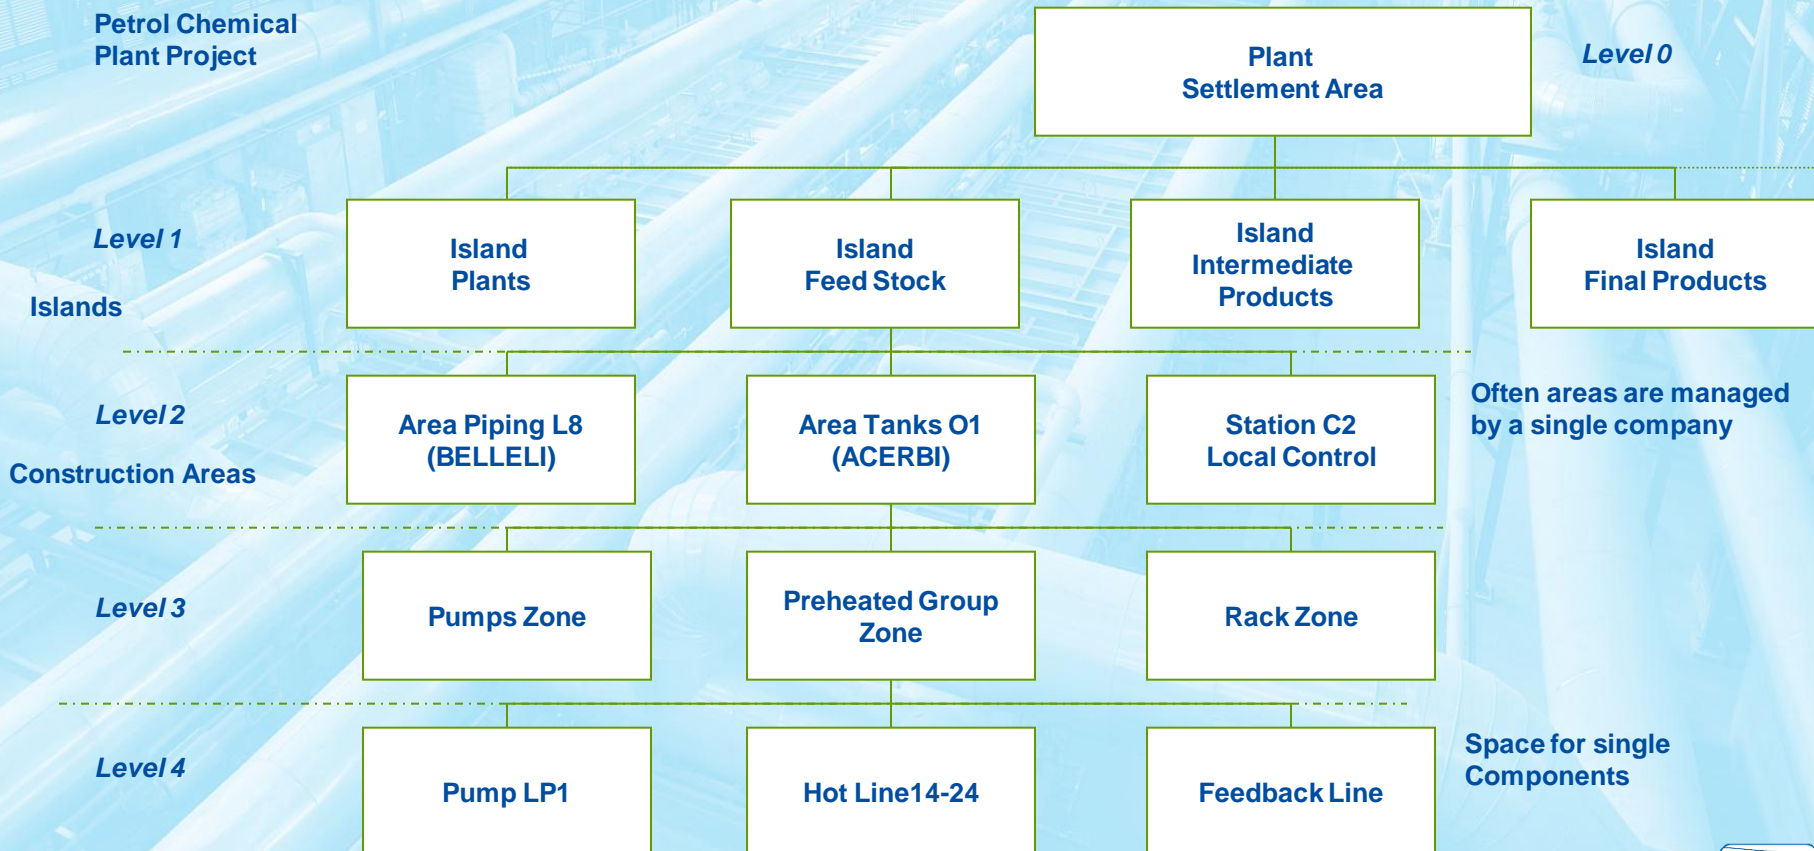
Petrol Chemical Plant Project

Plant Settlement Area

Level 0

Level 1

Islands

Island Plants

Island Feed Stock

Island Intermediate Products

Island Final Products

Level 2

Construction Areas

Area Piping L8 (BELLELI)

Area Tanks O1 (ACERBI)

Station C2 Local Control

Often areas are managed by a single company

Level 3

Pumps Zone

Preheated Group Zone

Rack Zone

Level 4

Pump LP1

Hot Line14-24

Feedback Line

Space for single Components